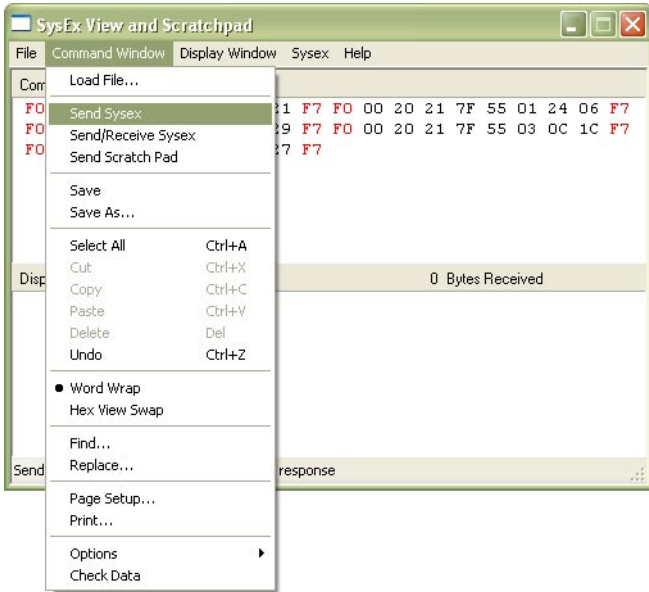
SysEx View and Scratchpad

File Command Window Display Window Sysex Help

Com

F0 21 F7 F0 00 20 21 7F 55 01 24 06 F7
F0 29 F7 F0 00 20 21 7F 55 03 0C 1C F7
F0 27 F7

Load File...

Send Sysex
Send/Receive Sysex
Send Scratch Pad

Save
Save As...

Select All Ctrl+A
Cut Ctrl+X
Copy Ctrl+C
Paste Ctrl+V
Delete Del
Undo Ctrl+Z

Word Wrap
Hex View Swap

Find...
Replace...

Page Setup...
Print...

Options
Check Data

Disp

0 Bytes Received

Send

response